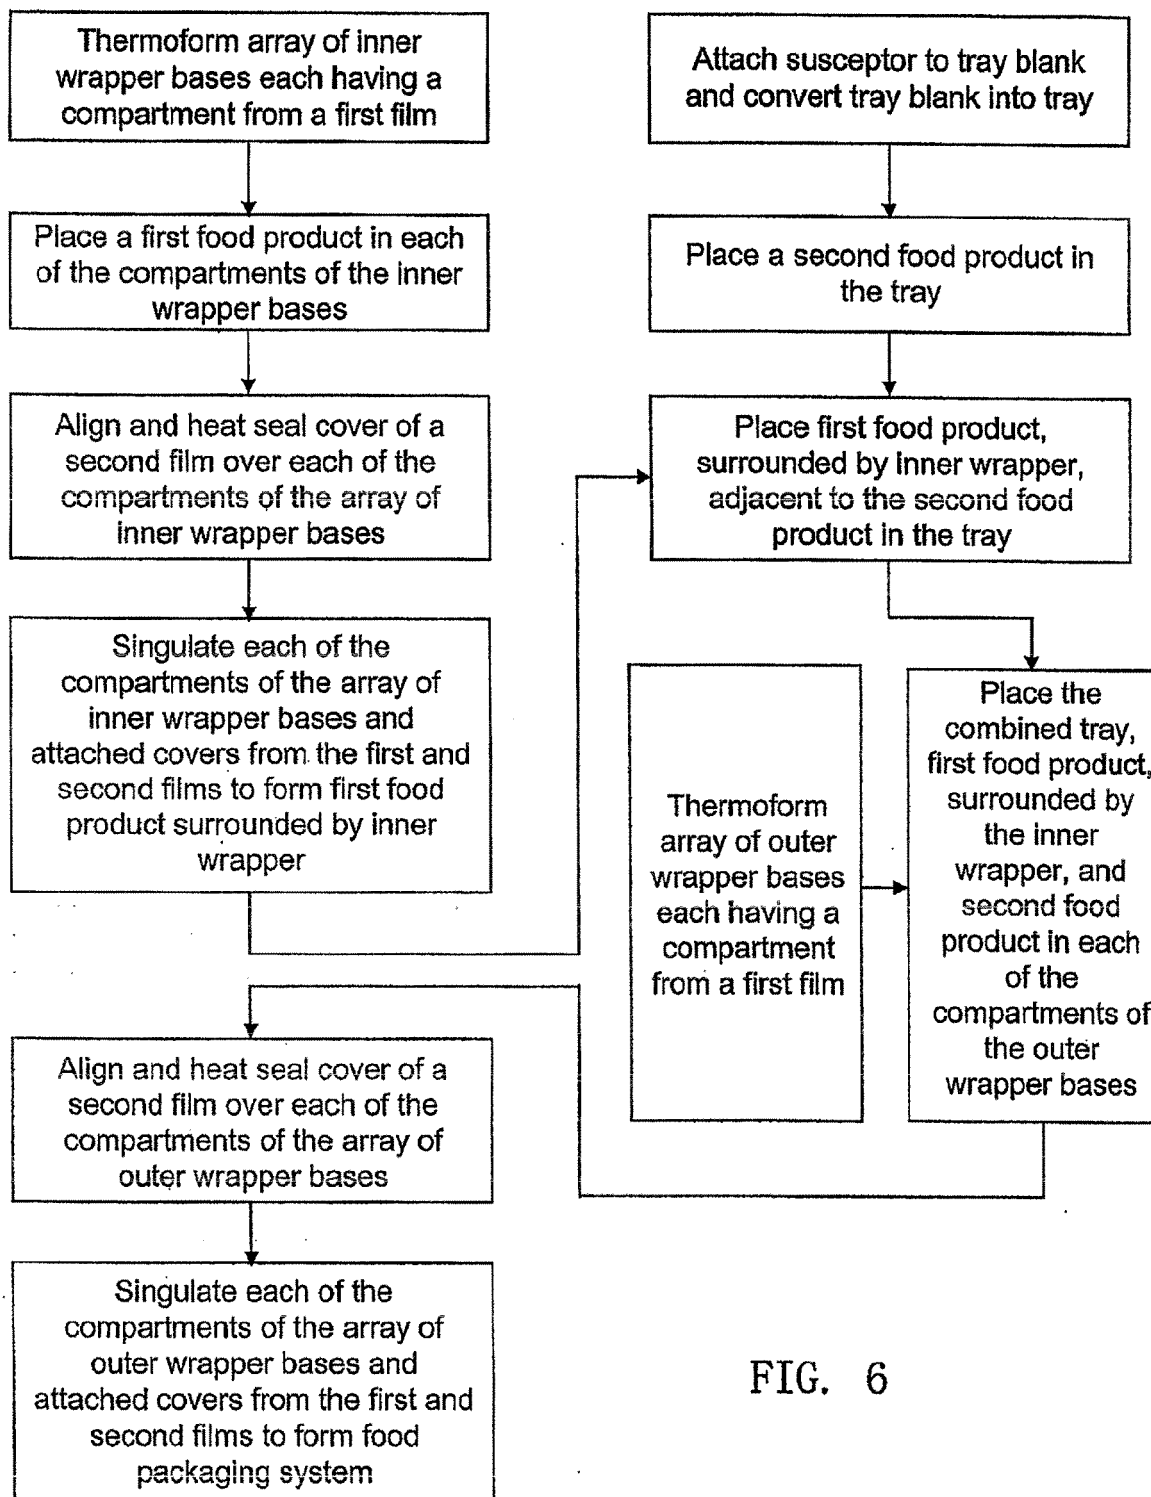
Thermoform array of inner wrapper bases each having a compartment from a first film

Place a first food product in each of the compartments of the inner wrapper bases

Align and heat seal cover of a second film over each of the compartments of the array of inner wrapper bases

Singulate each of the compartments of the array of inner wrapper bases and attached covers from the first and second films to form first food product surrounded by inner wrapper

Attach susceptor to tray blank and convert tray blank into tray

Place a second food product in the tray

Place first food product, surrounded by inner wrapper, adjacent to the second food product in the tray

Thermoform array of outer wrapper bases each having a compartment from a first film

Place the combined tray, first food product, surrounded by the inner wrapper, and second food product in each of the compartments of the outer wrapper bases

Align and heat seal cover of a second film over each of the compartments of the array of outer wrapper bases

Singulate each of the compartments of the array of outer wrapper bases and attached covers from the first and second films to form food packaging system

FIG. 6